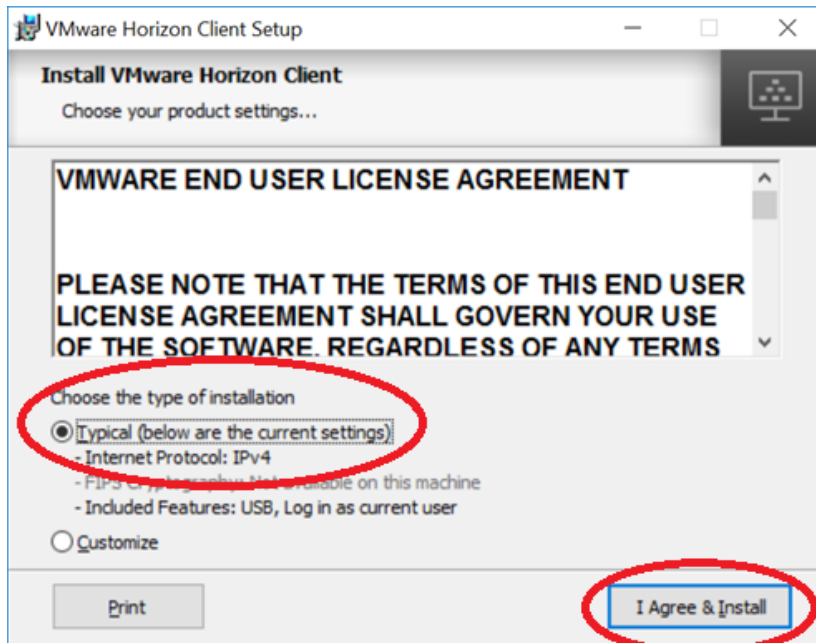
VMware Horizon Client Setup

Install VMware Horizon Client

Choose your product settings...

VMWARE END USER LICENSE AGREEMENT

PLEASE NOTE THAT THE TERMS OF THIS END USER LICENSE AGREEMENT SHALL GOVERN YOUR USE OF THE SOFTWARE, REGARDLESS OF ANY TERMS

Choose the type of installation

Typical (below are the current settings)
- Internet Protocol: IPv4
- FIPS Cryptography: Not available on this machine
- Included Features: USB, Log in as current user

Customize

Print

I Agree & Install